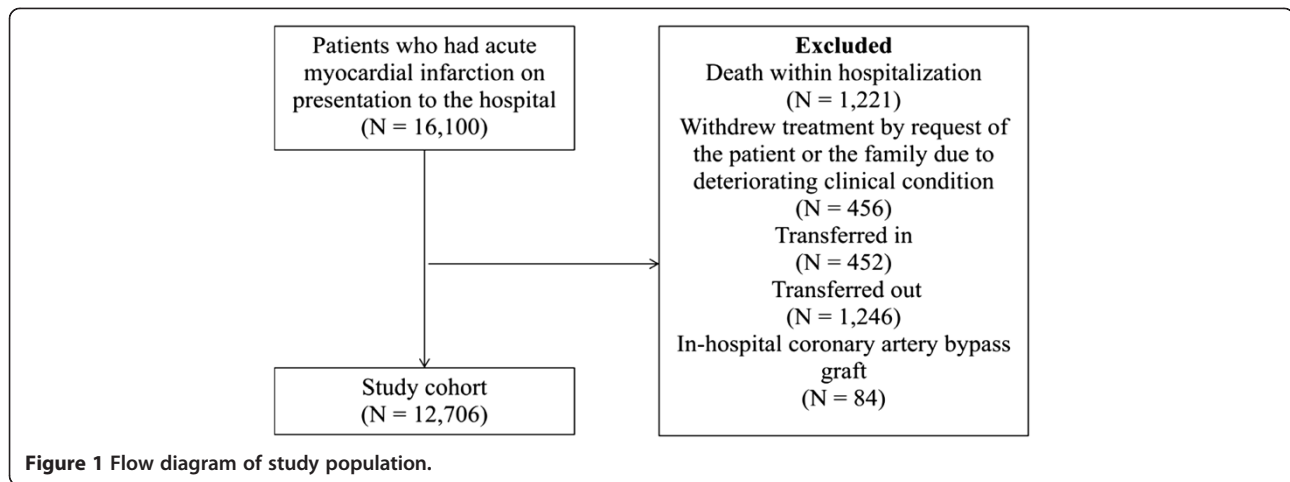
Patients who had acute myocardial infarction on presentation to the hospital (N = 16,100)

Excluded
Death within hospitalization (N = 1,221)
Withdrew treatment by request of the patient or the family due to deteriorating clinical condition (N = 456)
Transferred in (N = 452)
Transferred out (N = 1,246)
In-hospital coronary artery bypass graft (N = 84)

Study cohort (N = 12,706)

Figure 1 Flow diagram of study population.